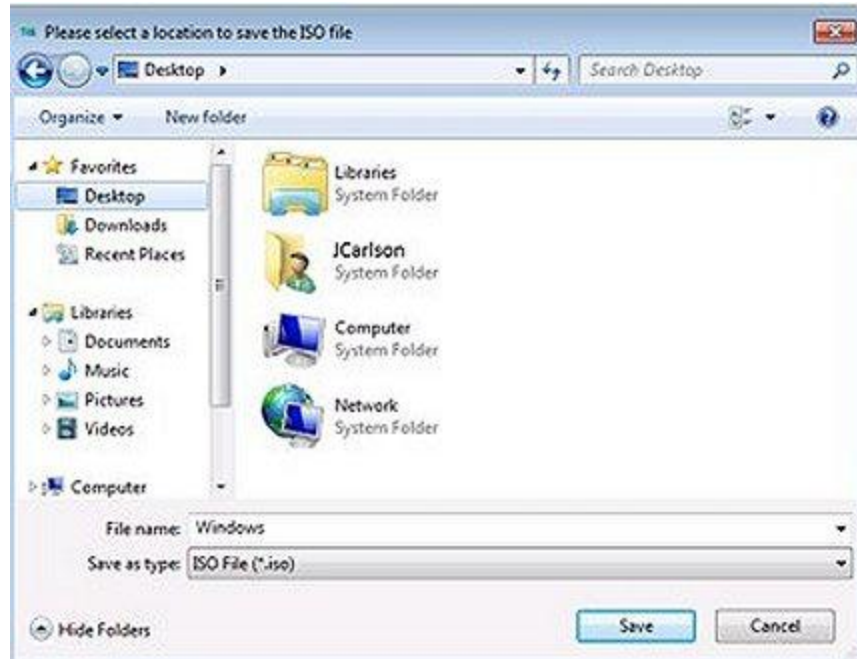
Please select a location to save the ISO file

Desktop ▸

Search Desktop

Organize ▾ New folder

Favorites
Desktop
Downloads
Recent Places

Libraries
Documents
Music
Pictures
Videos

Computer

Libraries
System Folder

JCarlson
System Folder

Computer
System Folder

Network
System Folder

File name: Windows

Save as type: ISO File (*.iso)

Hide Folders

Save

Cancel